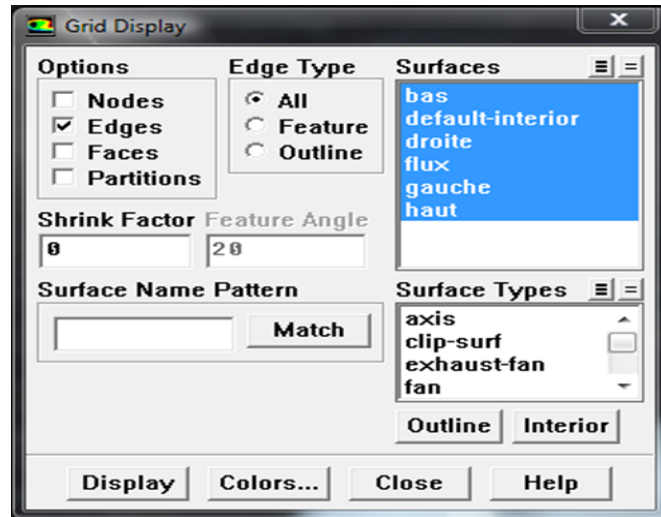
Grid Display

Options
Nodes
Edges
Faces
Partitions

Edge Type
All
Feature
Outline

Surfaces
bas
default-interior
droite
flux
gauche
haut

Shrink Factor
0

Feature Angle
20

Surface Name Pattern
Match

Surface Types
axis
clip-surf
exhaust-fan
fan

Outline
Interior

Display
Colors...
Close
Help